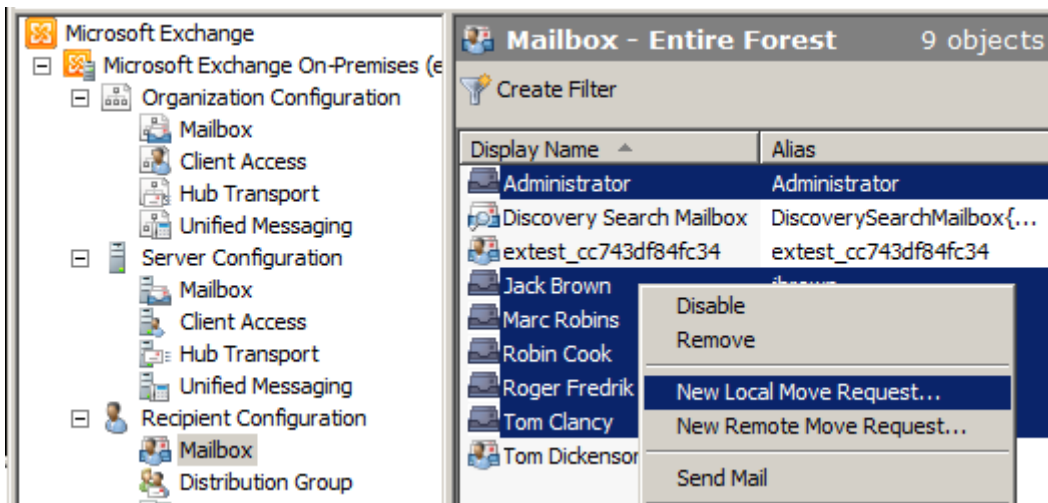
Microsoft Exchange
Microsoft Exchange On-Premises (e
Organization Configuration
Mailbox
Client Access
Hub Transport
Unified Messaging
Server Configuration
Mailbox
Client Access
Hub Transport
Unified Messaging
Recipient Configuration
Mailbox
Distribution Group

Mailbox - Entire Forest 9 objects
Create Filter

| Display Name | Alias |
|---|---|
| Administrator | Administrator |
| Discovery Search Mailbox | DiscoverySearchMailbox{... |
| extest_cc743df84fc34 | extest_cc743df84fc34 |
| Jack Brown | jbrown |
| Marc Robins | |
| Robin Cook | |
| Roger Fredrik | |
| Tom Clancy | |
| Tom Dickenson | |

Disable
Remove
New Local Move Request...
New Remote Move Request...
Send Mail